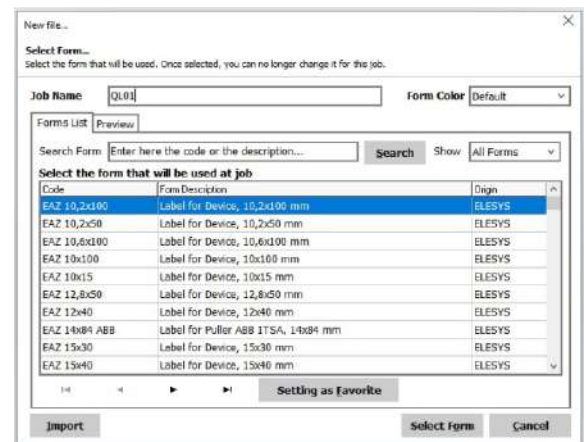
New file...

Select Form...
Select the form that will be used. Once selected, you can no longer change it for this job.

Job Name QL01 Form Color Default

Forms List Preview

Search Form Enter here the code or the description... Search Show All Forms

Select the form that will be used at job

| Code | Form Description | Orign |
|---|---|---|
| EAZ 10,2x100 | Label for Device, 10,2x100 mm | ELESYS |
| EAZ 10,2x50 | Label for Device, 10,2x50 mm | ELESYS |
| EAZ 10,6x100 | Label for Device, 10,6x100 mm | ELESYS |
| EAZ 10x100 | Label for Device, 10x100 mm | ELESYS |
| EAZ 10x15 | Label for Device, 10x15 mm | ELESYS |
| EAZ 12,8x50 | Label for Device, 12,8x50 mm | ELESYS |
| EAZ 12x40 | Label for Device, 12x40 mm | ELESYS |
| EAZ 14x84 ABB | Label for Puller ABB ITSA, 14x84 mm | ELESYS |
| EAZ 15x30 | Label for Device, 15x30 mm | ELESYS |
| EAZ 15x40 | Label for Device, 15x40 mm | ELESYS |

Setting as Favorite

Import Select Form Cancel